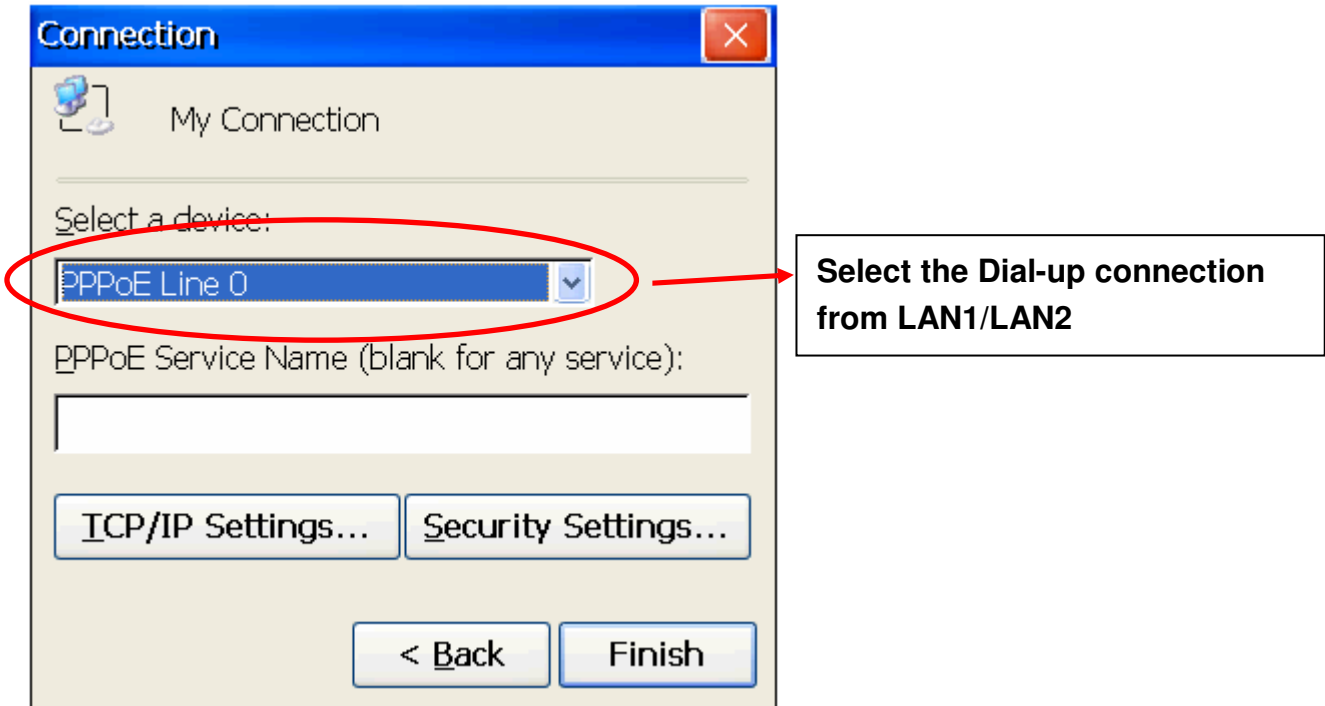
Connection

My Connection

Select a device:

PPPoE Line 0

PPPoE Service Name (blank for any service):

TCP/IP Settings...

Security Settings...

< Back

Finish

Select the Dial-up connection from LAN1/LAN2